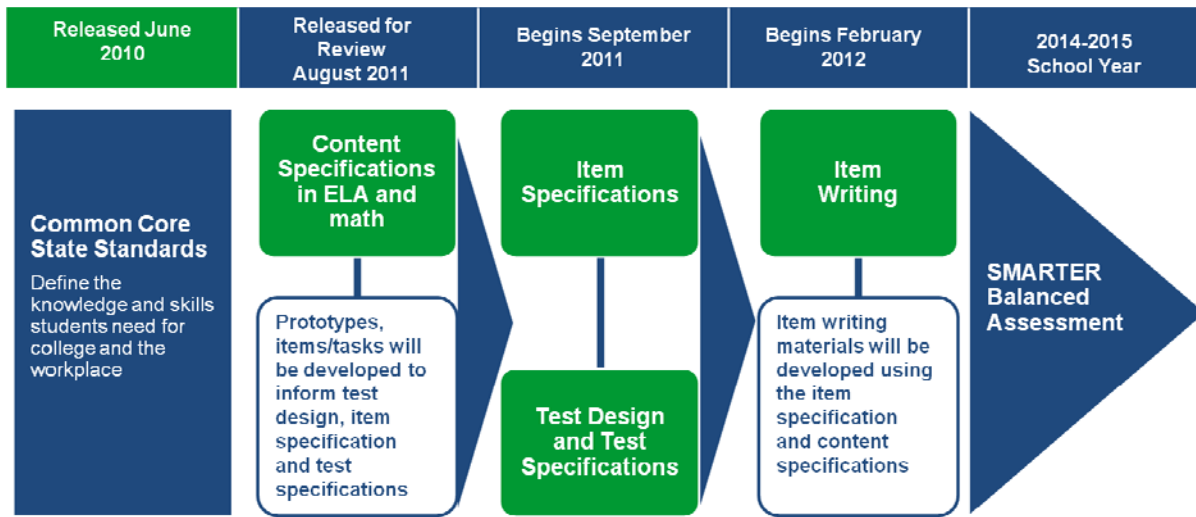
Released June 2010

Released for Review August 2011

Begins September 2011

Begins February 2012

2014-2015 School Year

Common Core State Standards

Define the knowledge and skills students need for college and the workplace

Content Specifications in ELA and math

Prototypes, items/tasks will be developed to inform test design, item specification and test specifications

Item Specifications

Test Design and Test Specifications

Item Writing

Item writing materials will be developed using the item specification and content specifications

SMARTER Balanced Assessment